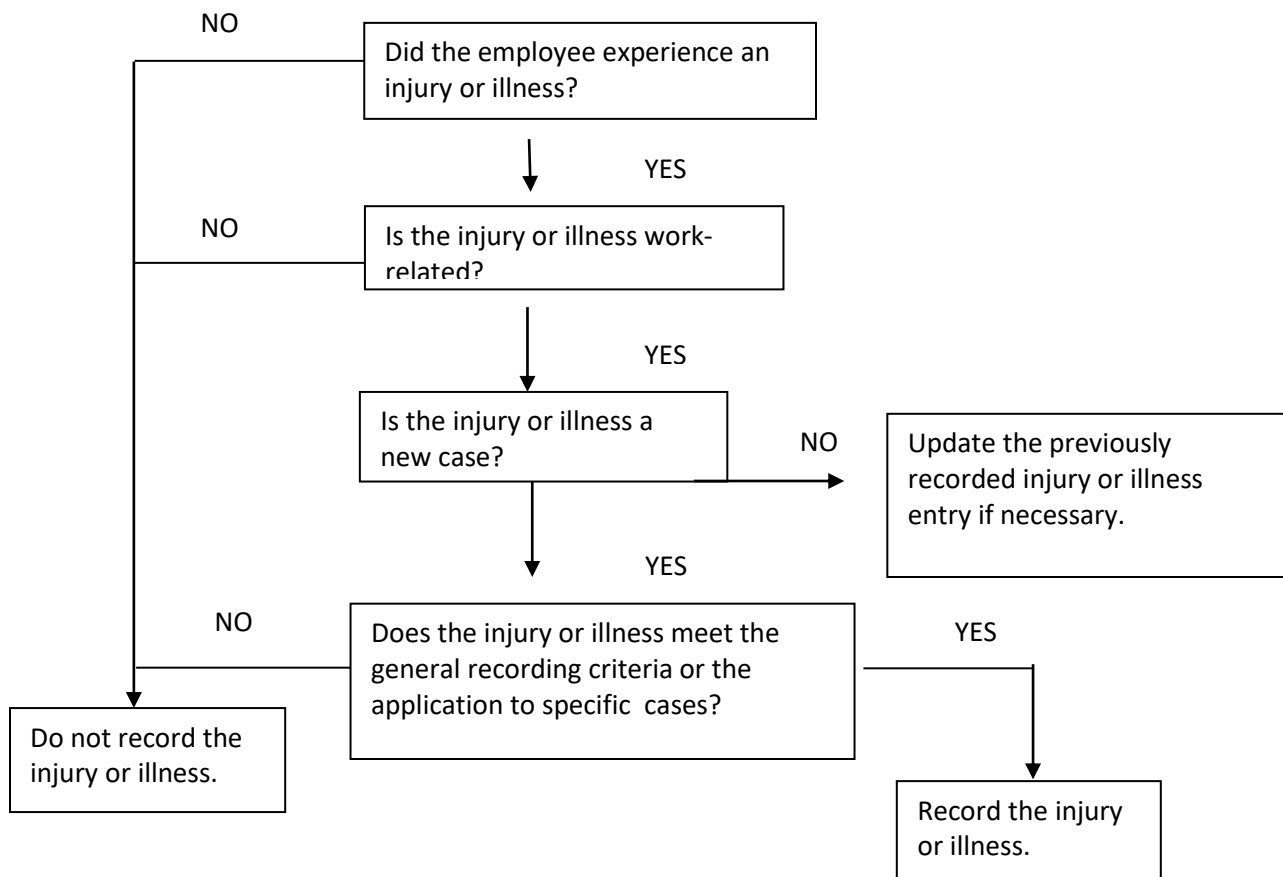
NO

Did the employee experience an injury or illness?

YES

NO

Is the injury or illness work-related?

YES

Is the injury or illness a new case?

NO

Update the previously recorded injury or illness entry if necessary.

YES

NO

Does the injury or illness meet the general recording criteria or the application to specific cases?

YES

Do not record the injury or illness.

Record the injury or illness.